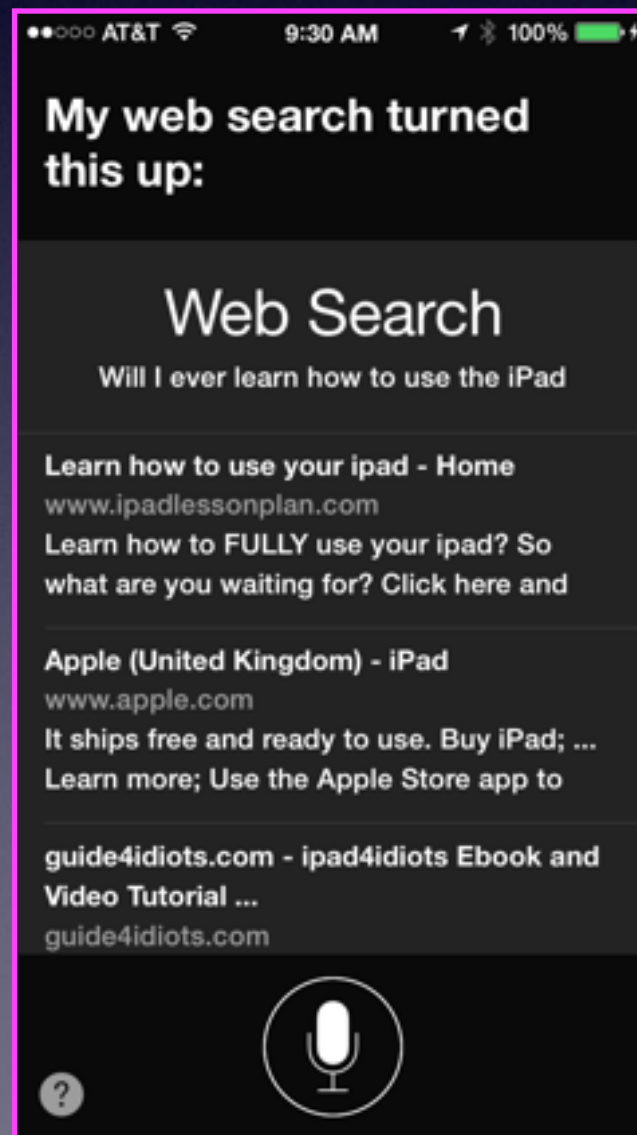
●●○○○ AT&T 9:30 AM 100%

My web search turned this up:

Web Search

Will I ever learn how to use the iPad

Learn how to use your ipad - Home
www.ipadlessonplan.com
Learn how to FULLY use your ipad? So what are you waiting for? Click here and

Apple (United Kingdom) - iPad
www.apple.com
It ships free and ready to use. Buy iPad; ... Learn more; Use the Apple Store app to

guide4idiots.com - ipad4idiots Ebook and Video Tutorial ...
guide4idiots.com

?